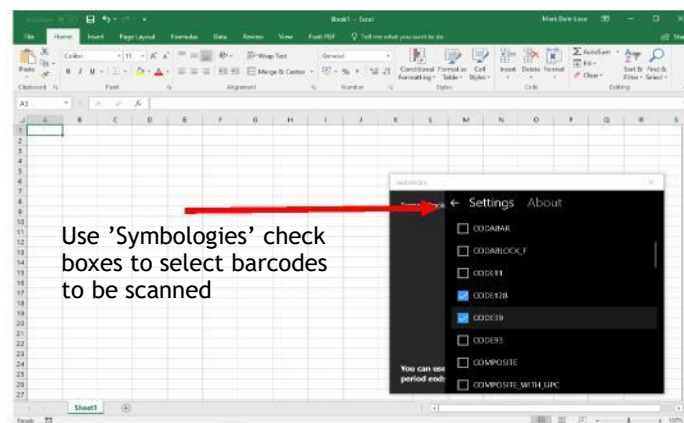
Book1 - Excel

Mark Dale-Lace

File Home Insert Page Layout Formulas Data Review View Foxit PDF Tell me what you want to do

Share

Paste

Clipboard

Calibri 11

Font

Wrap Text

Merge & Center

Alignment

General

Number

Conditional Formatting

Format as Table

Cell Styles

Styles

Insert Delete Format

Cells

AutoSum

Fill

Clear

Sort & Filter

Find & Select

Editing

A1

A B C D E F G H I J K L M N O P Q R S

1 2 3 4 5 6 7 8 9 10 11 12 13 14 15 16 17 18 19 20 21 22 23 24 25 26 27

Use 'Symbologies' check boxes to select barcodes to be scanned

← Settings About

CODABAR

CODABLOCK_F

CODE11

CODE128

CODE39

CODE93

COMPOSITE

COMPOSITE_WITH_UPC

You can use

period ends

Sheet1

Ready